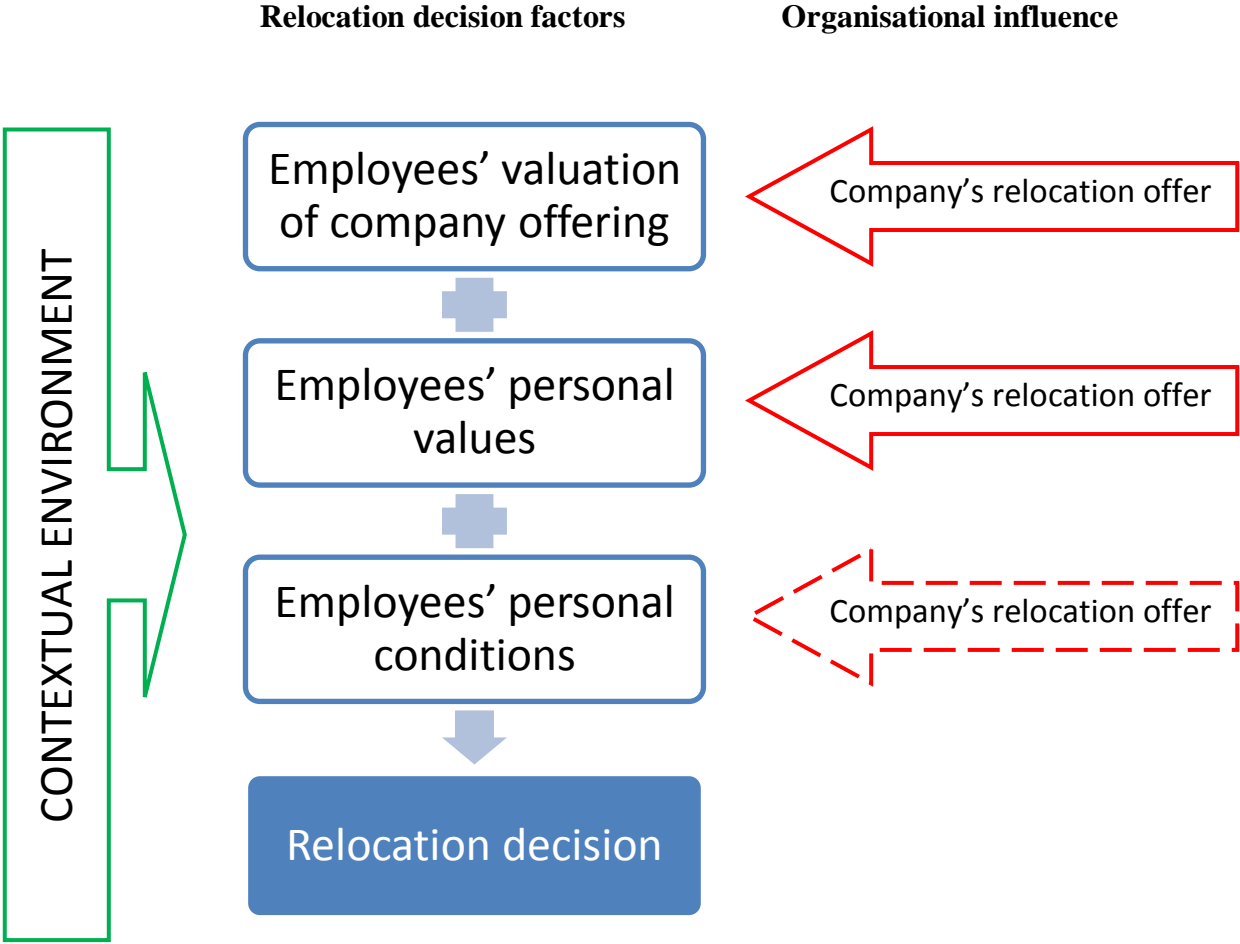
Relocation decision factors

Organisational influence

CONTEXTUAL ENVIRONMENT

Employees' valuation of company offering

Company's relocation offer

Employees' personal values

Company's relocation offer

Employees' personal conditions

Company's relocation offer

Relocation decision